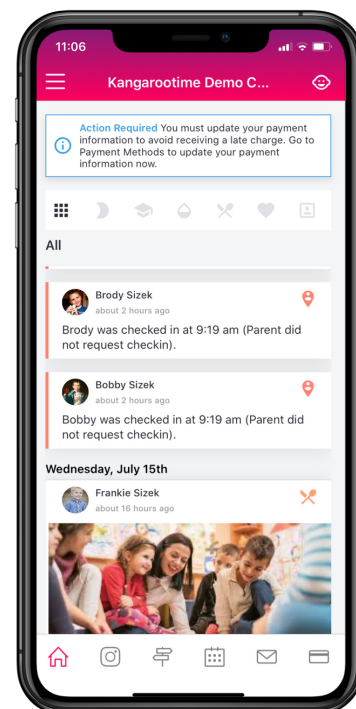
11:06

Kangarootime Demo C...

Action Required You must update your payment information to avoid receiving a late charge. Go to Payment Methods to update your payment information now.

All

Brody Sizek
about 2 hours ago
Brody was checked in at 9:19 am (Parent did not request checkin).

Bobby Sizek
about 2 hours ago
Bobby was checked in at 9:19 am (Parent did not request checkin).

Wednesday, July 15th

Frankie Sizek
about 16 hours ago